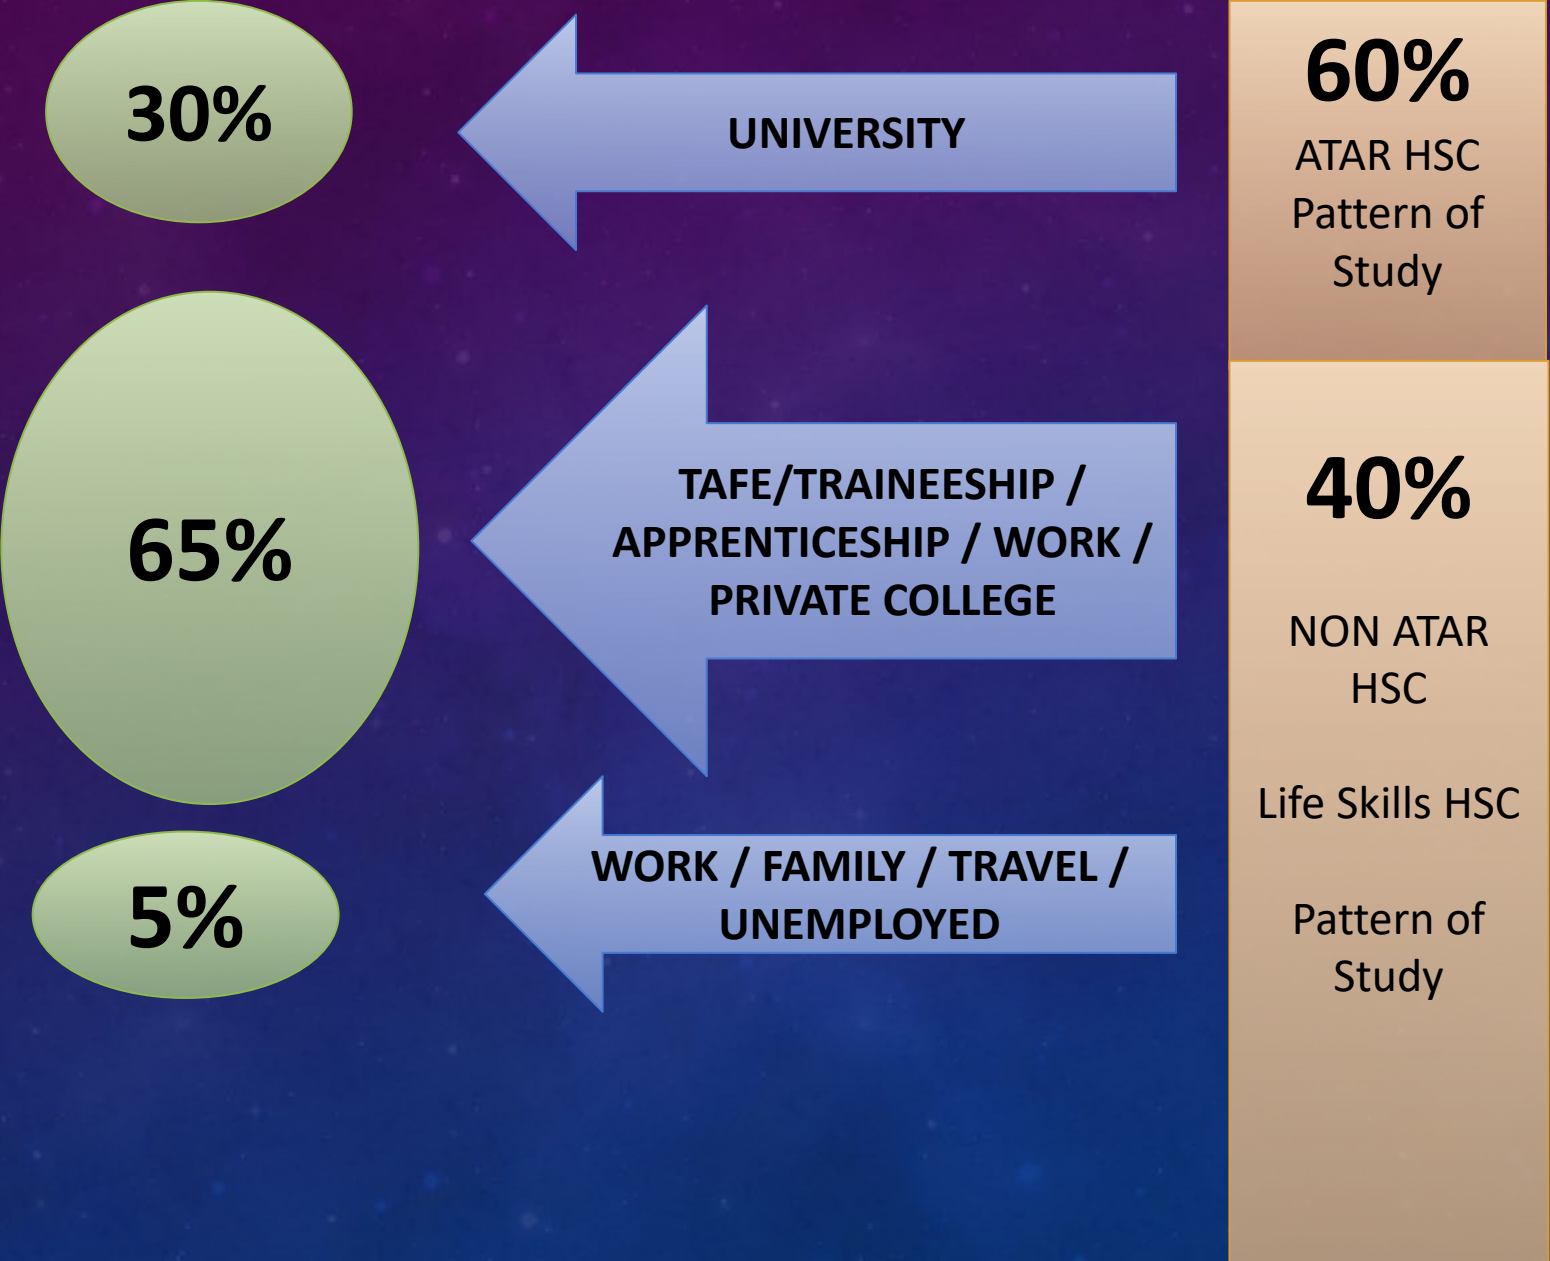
30%

UNIVERSITY

60%

ATAR HSC Pattern of Study

65%

TAFE/TRAINEESHIP / APPRENTICESHIP / WORK / PRIVATE COLLEGE

40%

NON ATAR HSC

Life Skills HSC

Pattern of Study

5%

WORK / FAMILY / TRAVEL / UNEMPLOYED